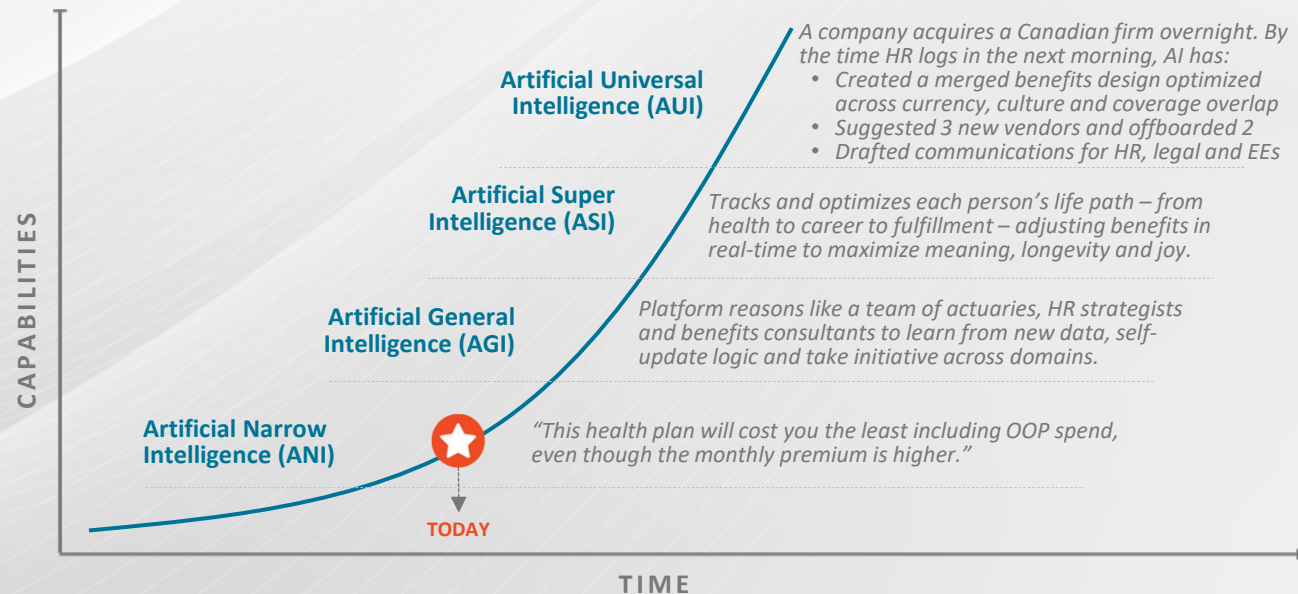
CAPABILITIES

Artificial Universal Intelligence (AUI)

A company acquires a Canadian firm overnight. By the time HR logs in the next morning, AI has:
• Created a merged benefits design optimized across currency, culture and coverage overlap
• Suggested 3 new vendors and offboarded 2
• Drafted communications for HR, legal and EEs

Artificial Super Intelligence (ASI)

Tracks and optimizes each person's life path – from health to career to fulfillment – adjusting benefits in real-time to maximize meaning, longevity and joy.

Artificial General Intelligence (AGI)

Platform reasons like a team of actuaries, HR strategists and benefits consultants to learn from new data, self-update logic and take initiative across domains.

Artificial Narrow Intelligence (ANI)

"This health plan will cost you the least including OOP spend, even though the monthly premium is higher."

TODAY

TIME